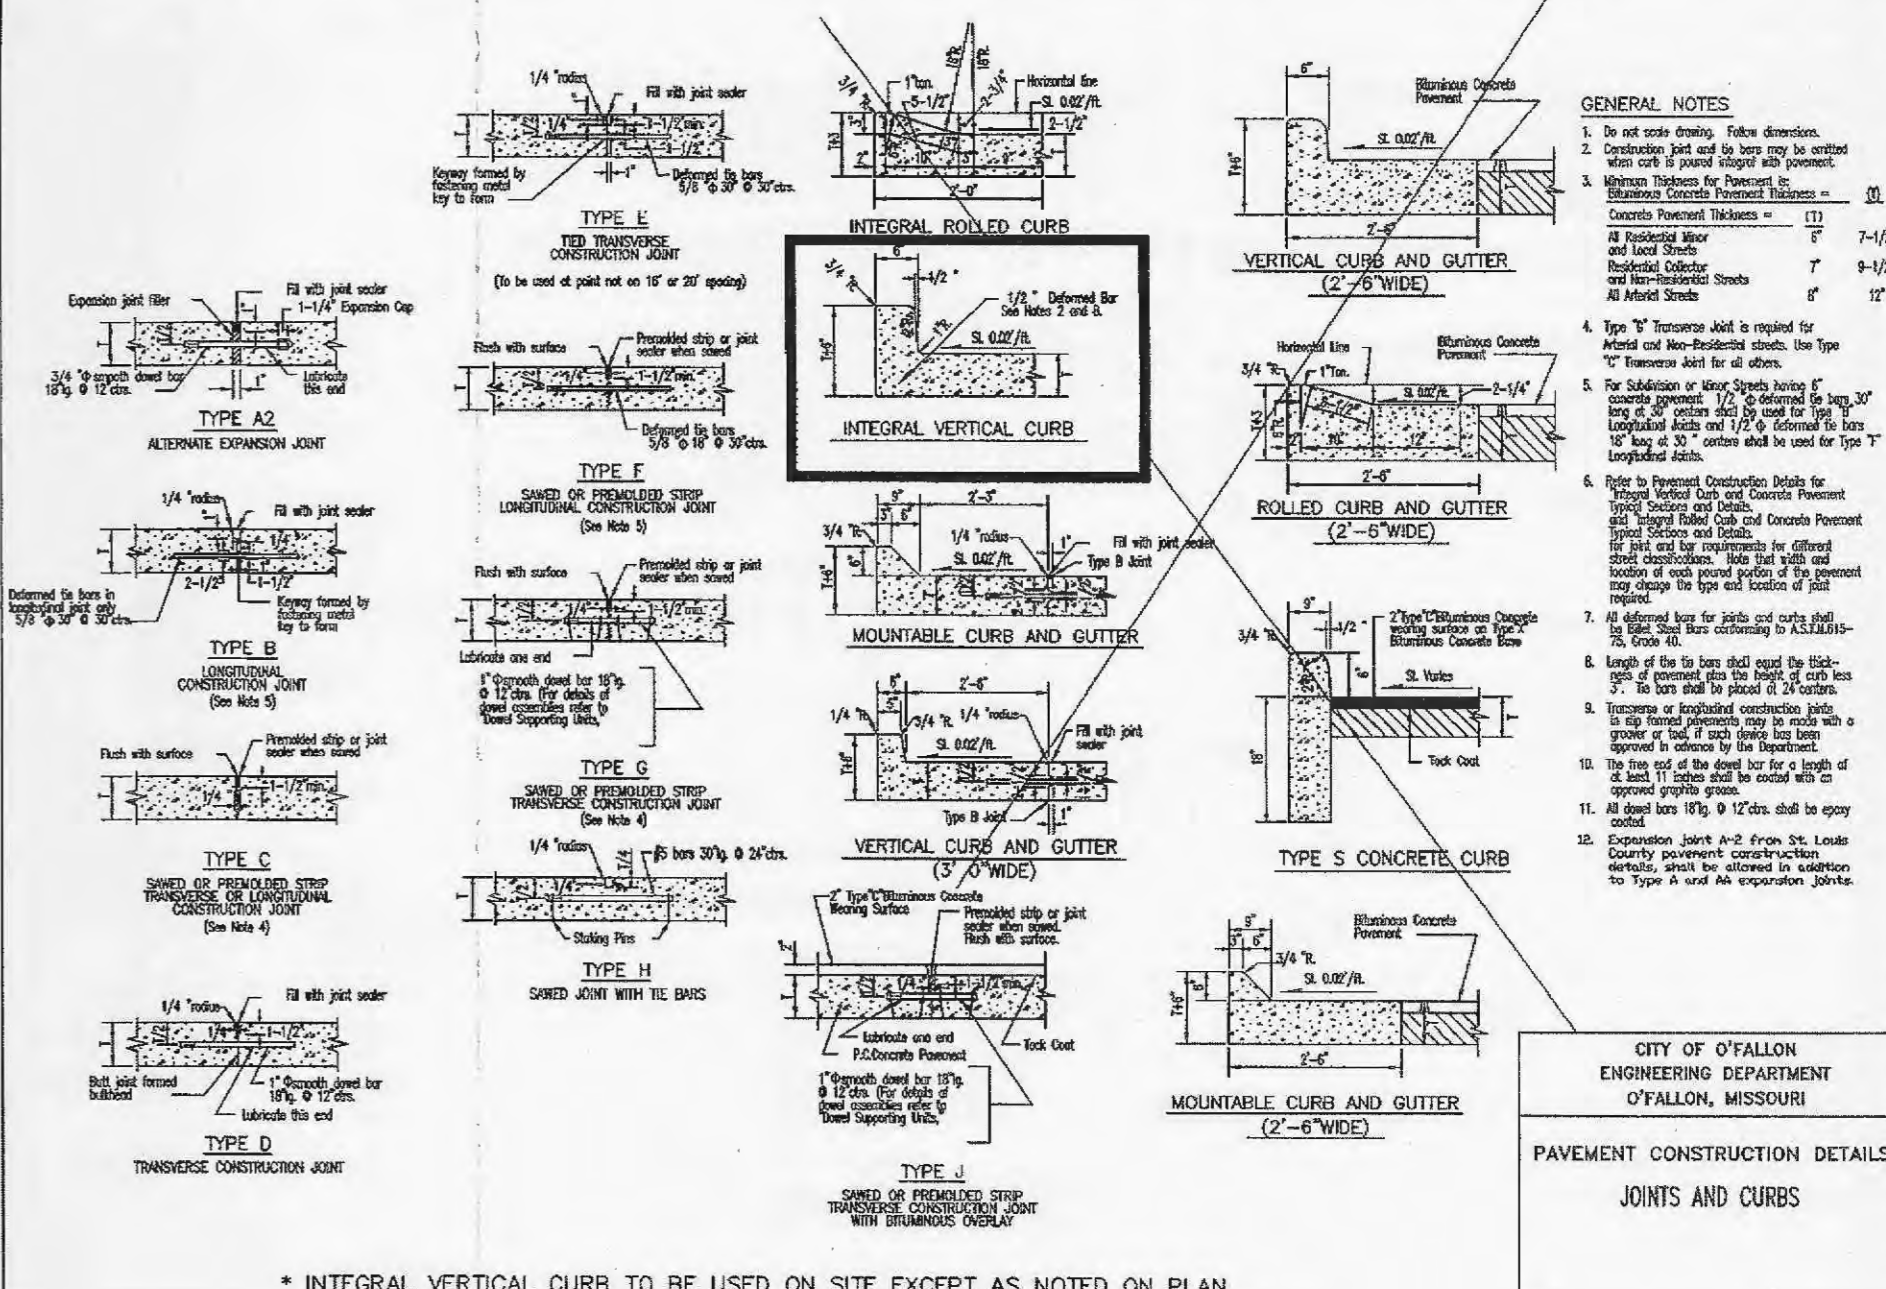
1/4 "radius

Fill with joint sealer

1/4

3-1/2 min.

1-1/2

Keyway formed by fastening metal key to form

1"

Deformed tie bars 5/8 Φ 30" @ 30"ctrs.

TYPE E

TIED TRANSVERSE CONSTRUCTION JOINT

(To be used at point not on 15' or 20' spacing)

Expansion joint filler

Fill with joint sealer

1-1/4" Expansion Cap

3/4 "Φ smooth dowel bar 18"lg. @ 12"ctrs.

1"

Lubricate this end

TYPE A2

ALTERNATE EXPANSION JOINT

1/4 "radius

Fill with joint sealer

1/4

2-1/2

1-1/2

Deformed tie bars in longitudinal joint only 5/8 "Φ 30" @ 30"ctrs.

Keyway formed by fastening metal key to form

TYPE B

LONGITUDINAL CONSTRUCTION JOINT

(See Note 5)

Flush with surface

Premolded strip or joint sealer when sawed

1/4

1-1/2 min.

TYPE C

SAWED OR PREMOLDED STRIP TRANSVERSE OR LONGITUDINAL CONSTRUCTION JOINT

(See Note 4)

1/4 "radius

Fill with joint sealer

1-1/2

Butt joint formed bulkhead

1" Φ smooth dowel bar 18"lg. @ 12"ctrs.

Lubricate this end

TYPE D

TRANSVERSE CONSTRUCTION JOINT

Flush with surface

Premolded strip or joint sealer when sawed

1/4

1-1/2 min.

Lubricate

Deformed tie bars 5/8 "Φ 18" @ 30"ctrs.

TYPE F

SAWED OR PREMOLDED STRIP LONGITUDINAL CONSTRUCTION JOINT

(See Note 5)

Flush with surface

Premolded strip or joint sealer when sawed

1/4

1-1/2 min.

Lubricate one end

1" Φ smooth dowel bar 18"lg. @ 12"ctrs. (For details of dowel assemblies refer to "Dowel Supporting Units,"

TYPE G

SAWED OR PREMOLDED STRIP TRANSVERSE CONSTRUCTION JOINT

(See Note 4)

1/4 "radius

1/4

#5 bars 30"lg. @ 24"ctrs.

1/2

Staking Pins

TYPE H

SAWED JOINT WITH TIE BARS

3/4

1"Tan.

5-1/2

Horizontal line

SL 0.02'/ft.

2-1/2

2"

10"

2'-0"

INTEGRAL ROLLED CURB

6"

1/2 "

3/4 "R.

1/2 " Deformed Bar See Notes 2 and 8.

SL 0.02'/ft.

T+6"

INTEGRAL VERTICAL CURB

9"

3" 6"

2'-3"

3/4 "R.

1/4 "radius

SL 0.02'/ft.

Fill with joint sealer

1"

Type B Joint

T+6"

MOUNTABLE CURB AND GUTTER

6"

5"

2'-6"

1/4 "R.

3/4 "R.

1/4 "radius

Fill with joint sealer

SL 0.02'/ft.

T+6"

Type B Joint

1"

VERTICAL CURB AND GUTTER

(3'-0"WIDE)

2" Type"C"Bituminous Concrete Wearing Surface

Premolded strip or joint sealer when sawed. Flush with surface.

1/4

1-1/2 min.

Lubricate one end

P.C.Concrete Pavement

Tack Coat

1"Φ smooth dowel bar 18"lg. @ 12"ctrs. (For details of dowel assemblies refer to "Dowel Supporting Units,"

TYPE J

SAWED OR PREMOLDED STRIP TRANSVERSE CONSTRUCTION JOINT WITH BITUMINOUS OVERLAY

6"

Bituminous Concrete Pavement

SL 0.02'/ft.

T+6"

2'-6"

VERTICAL CURB AND GUTTER

(2'-6"WIDE)

Horizontal line

Bituminous Concrete Pavement

3/4 "R.

1"Tan.

SL 0.02'/ft.

2-1/4"

10"

12"

2'-6"

ROLLED CURB AND GUTTER

(2'-6"WIDE)

9"

1/2

3/4 "R.

2"Type"C"Bituminous Concrete wearing surface on Type"X" Bituminous Concrete Base

SL Varies

Tack Coat

18"

TYPE S CONCRETE CURB

9"

3" 6"

3/4 "R.

Bituminous Concrete Pavement

SL 0.02'/ft.

T+6"

2'-6"

MOUNTABLE CURB AND GUTTER

(2'-6"WIDE)

GENERAL NOTES

1. Do not scale drawing. Follow dimensions.

2. Construction joint and tie bars may be omitted when curb is poured integral with pavement.

3. Minimum Thickness for Pavement is: Bituminous Concrete Pavement Thickness = (t)

| Concrete Pavement Thickness = | (T) | |
|---|---|---|
| All Residential Minor and Local Streets | 6" | 7-1/ |
| Residential Collector and Non-Residential Streets | 7" | 9-1/ |
| All Arterial Streets | 8" | 12" |

4. Type "B" Transverse Joint is required for Arterial and Non-Residential streets. Use Type "C" Transverse Joint for all others.

5. For Subdivision or Minor Streets having 6" concrete pavement 1/2" Φ deformed tie bars 30" long at 30" centers shall be used for Type "B" Longitudinal Joints and 1/2" Φ deformed tie bars 18" long at 30" centers shall be used for Type "F" Longitudinal Joints.

6. Refer to Pavement Construction Details for "Integral Vertical Curb and Concrete Pavement Typical Sections and Details, and "Integral Rolled Curb and Concrete Pavement Typical Sections and Details, for joint and bar requirements for different street classifications. Note that width and location of each poured portion of the pavement may change the type and location of joint required.

7. All deformed bars for joints and curbs shall be Billet Steel Bars conforming to A.S.T.M.615-75, Grade 40.

8. Length of the tie bars shall equal the thickness of pavement plus the height of curb less 3". Tie bars shall be placed at 24" centers.

9. Transverse or longitudinal construction joints in slip formed pavements may be made with a groover or tool, if such device has been approved in advance by the Department.

10. The free end of the dowel bar for a length of at least 11 inches shall be coated with an approved graphite grease.

11. All dowel bars 18"lg. @ 12"ctrs. shall be epoxy coated.

12. Expansion joint A-2 from St. Louis County pavement construction details, shall be allowed in addition to Type A and AA expansion joints.

CITY OF O'FALLON
ENGINEERING DEPARTMENT
O'FALLON, MISSOURI

PAVEMENT CONSTRUCTION DETAILS

JOINTS AND CURBS

* INTEGRAL VERTICAL CURB TO BE USED ON SITE EXCEPT AS NOTED ON PLAN